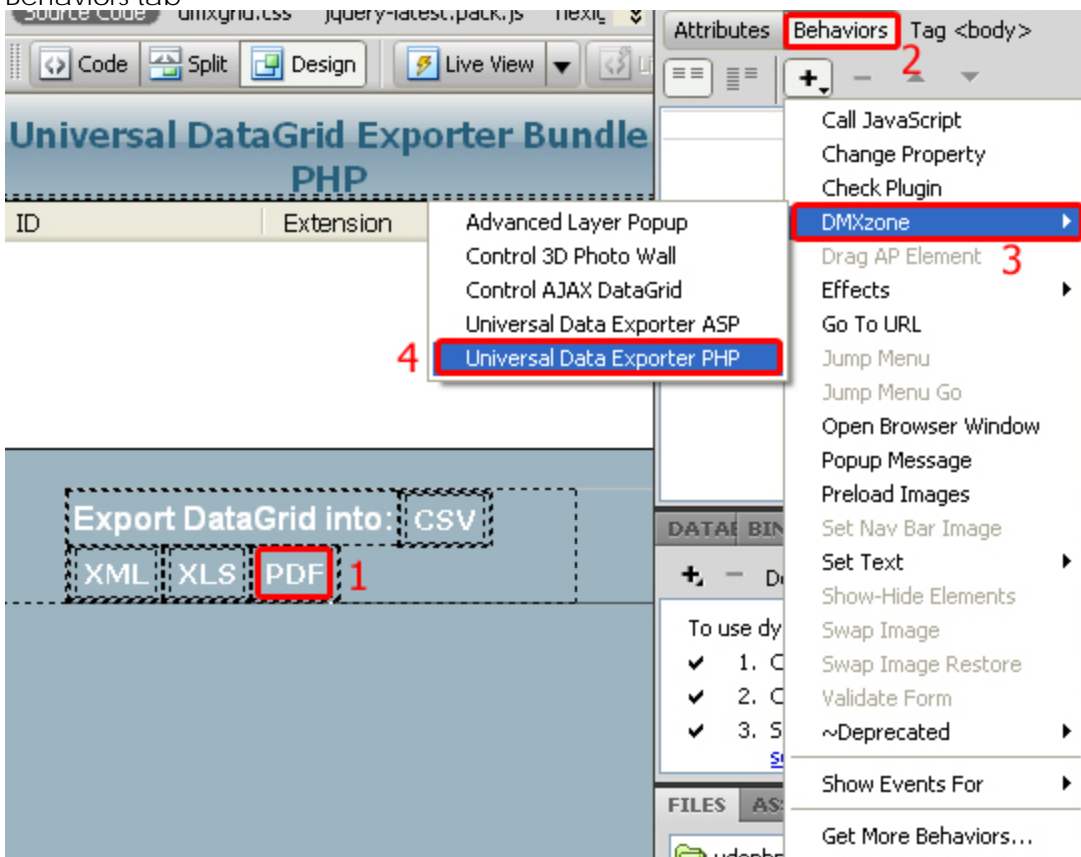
Behaviors tab

Source Code | dmxgrid.css | jquery-latest.pack.js | flexig

Code | Split | Design | Live View

Attributes | Behaviors | Tag <body>

2

Universal DataGrid Exporter Bundle PHP

ID | Extension

Advanced Layer Popup
Control 3D Photo Wall
Control AJAX DataGrid
Universal Data Exporter ASP
4 Universal Data Exporter PHP

Call JavaScript
Change Property
Check Plugin
DMXzone
Drag AP Element 3
Effects
Go To URL
Jump Menu
Jump Menu Go
Open Browser Window
Popup Message
Preload Images
Set Nav Bar Image
Set Text
Show-Hide Elements
Swap Image
Swap Image Restore
Validate Form
~Deprecated
Show Events For
Get More Behaviors...

Export DataGrid into: CSV
XML XLS PDF 1

DATA BIN

To use dy
1. C
2. C
3. S

FILES AS